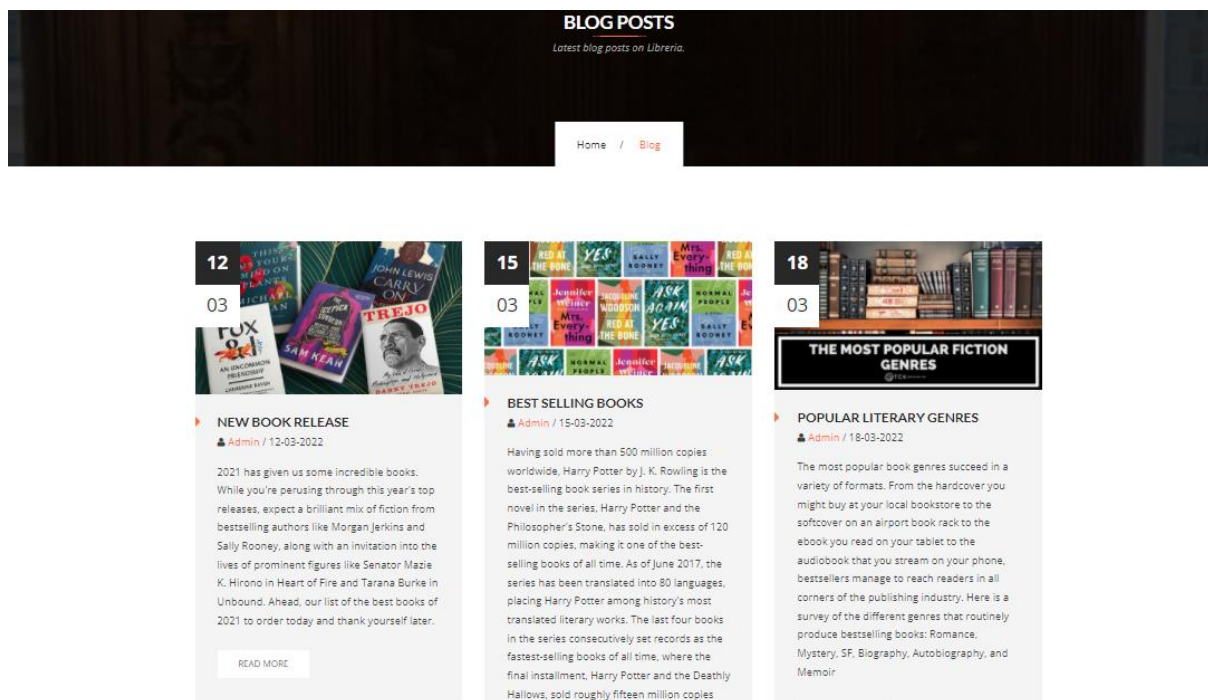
BLOG POSTS

Latest blog posts on Libreria.

Home / Blog

12
03

NEW BOOK RELEASE
Admin / 12-03-2022

2021 has given us some incredible books. While you're perusing through this year's top releases, expect a brilliant mix of fiction from bestselling authors like Morgan Jerkins and Sally Rooney, along with an invitation into the lives of prominent figures like Senator Mazie K. Hirono in Heart of Fire and Tarana Burke in Unbound. Ahead, our list of the best books of 2021 to order today and thank yourself later.

READ MORE

15
03

BEST SELLING BOOKS
Admin / 15-03-2022

Having sold more than 500 million copies worldwide, Harry Potter by J. K. Rowling is the best-selling book series in history. The first novel in the series, Harry Potter and the Philosopher's Stone, has sold in excess of 120 million copies, making it one of the best-selling books of all time. As of June 2017, the series has been translated into 80 languages, placing Harry Potter among history's most translated literary works. The last four books in the series consecutively set records as the fastest-selling books of all time, where the final installment, Harry Potter and the Deathly Hallows, sold roughly fifteen million copies

18
03

THE MOST POPULAR FICTION GENRES

POPULAR LITERARY GENRES
Admin / 18-03-2022

The most popular book genres succeed in a variety of formats. From the hardcover you might buy at your local bookstore to the softcover on an airport book rack to the ebook you read on your tablet to the audiobook that you stream on your phone, bestsellers manage to reach readers in all corners of the publishing industry. Here is a survey of the different genres that routinely produce bestselling books: Romance, Mystery, SF, Biography, Autobiography, and Memoir